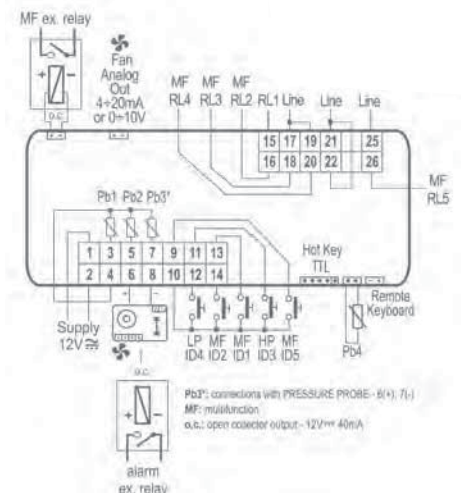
MF ex. relay

o.c.

Fan
Analog
Out
4÷20mA
or 0÷10V

MF RL4
MF RL3
MF RL2
RL1
Line
Line
Line

15 17 19 21 25
16 18 20 22 26

MF RL5

Pb1 Pb2 Pb3¹

1 3 5 7 9 11 13
2 4 6 8 10 12 14

Hot Key
TTL

Remote
Keyboard

Supply
12V$\approx$

LP ID4
MF ID2
MF ID1
HP ID3
MF ID5

Pb4

o.c.

alarm
ex. relay

Pb3¹: connections with PRESSURE PROBE - 6(+); 7(-)
MF: multifunction
o.c.: open collector output - 12V 40mA